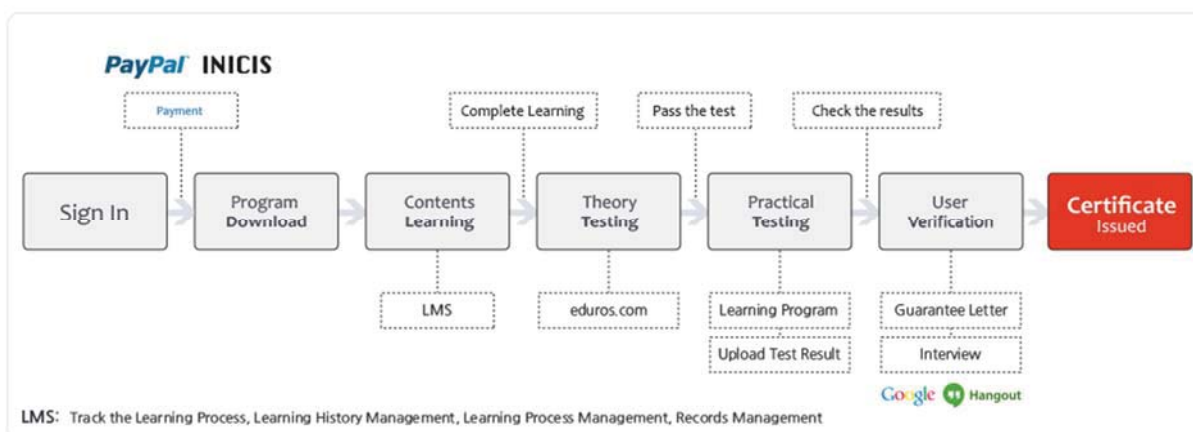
PayPal INICIS

Payment

Complete Learning

Pass the test

Check the results

Sign In

Program Download

Contents Learning

Theory Testing

Practical Testing

User Verification

Certificate Issued

LMS

eduros.com

Learning Program

Upload Test Result

Guarantee Letter

Interview

Google Hangout

LMS: Track the Learning Process, Learning History Management, Learning Process Management, Records Management